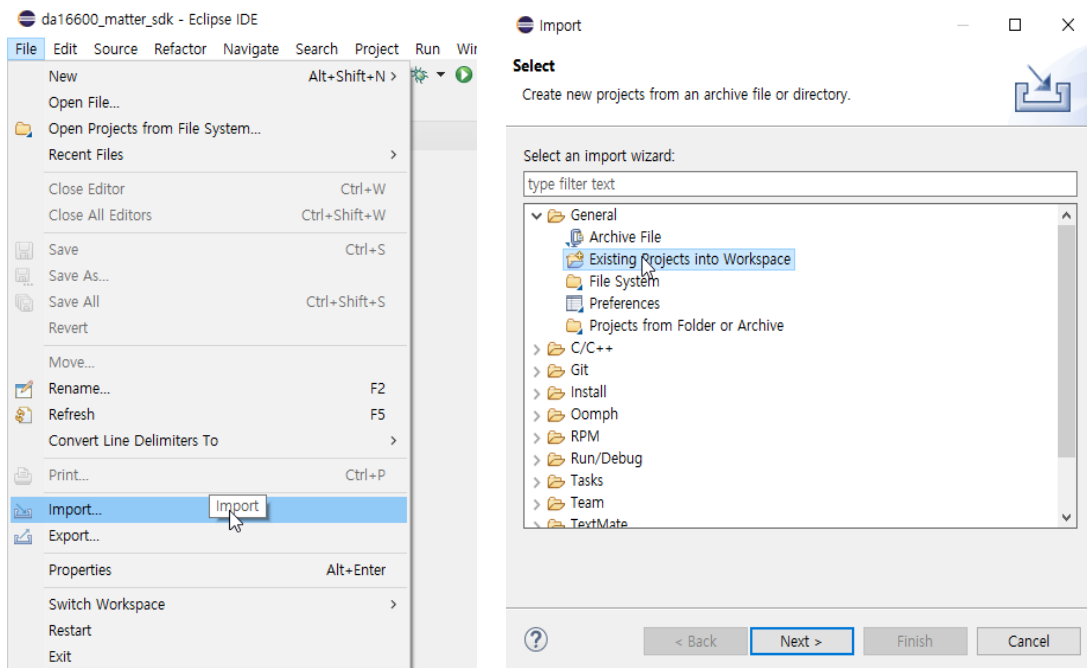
da16600_matter_sdk - Eclipse IDE

File Edit Source Refactor Navigate Search Project Run Wi

New Alt+Shift+N >
Open File...
Open Projects from File System...
Recent Files >
Close Editor Ctrl+W
Close All Editors Ctrl+Shift+W
Save Ctrl+S
Save As...
Save All Ctrl+Shift+S
Revert
Move...
Rename... F2
Refresh F5
Convert Line Delimiters To >
Print... Ctrl+P
Import...
Import
Export...
Properties Alt+Enter
Switch Workspace >
Restart
Exit

Import

Select
Create new projects from an archive file or directory.

Select an import wizard:
type filter text

General
Archive File
Existing Projects into Workspace
File System
Preferences
Projects from Folder or Archive
C/C++
Git
Install
Oomph
RPM
Run/Debug
Tasks
Team
TextMate

?
< Back
Next >
Finish
Cancel